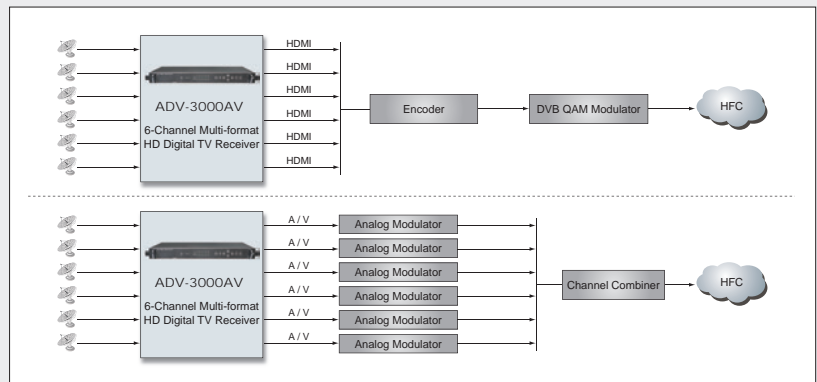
HDMI
HDMI
HDMI
HDMI
HDMI
HDMI

ADV-3000AV
6-Channel Multi-format HD Digital TV Receiver

Encoder
DVB QAM Modulator
HFC

A / V
A / V
A / V
A / V
A / V
A / V

ADV-3000AV
6-Channel Multi-format HD Digital TV Receiver

Analog Modulator
Analog Modulator
Analog Modulator
Analog Modulator
Analog Modulator
Analog Modulator

Channel Combiner
HFC